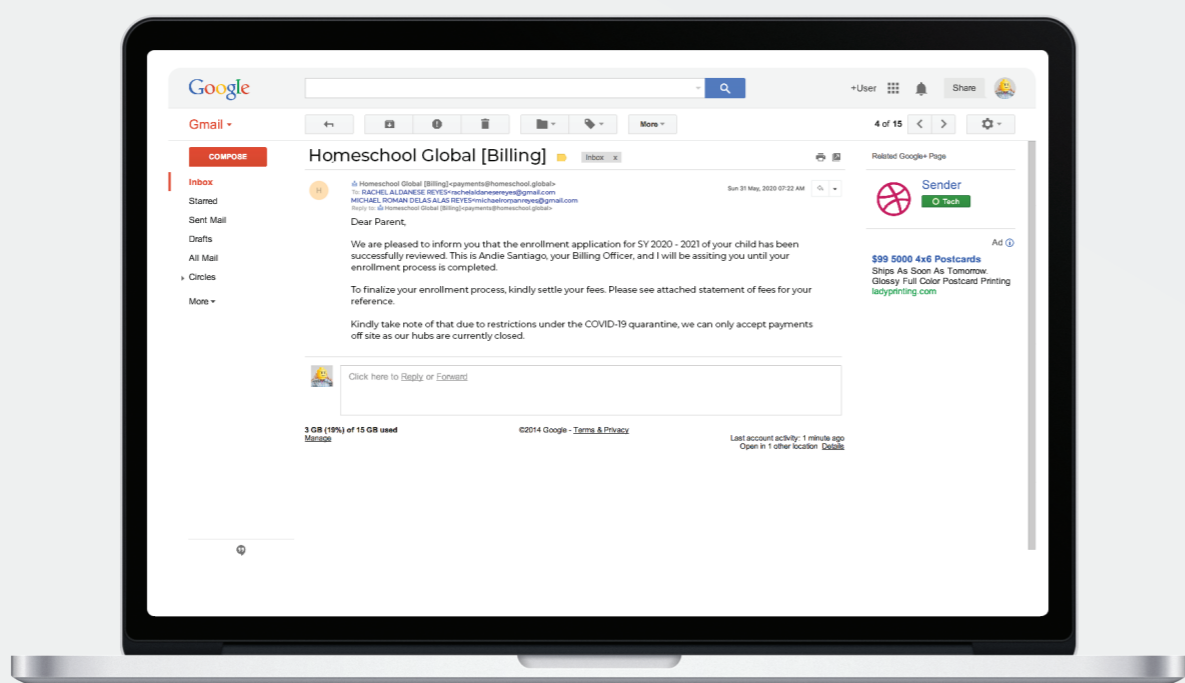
Google

+User

Share

Gmail ▾

More ▾

4 of 15

COMPOSE

Inbox
Starred
Sent Mail
Drafts
All Mail
Circles

More ▾

Homeschool Global [Billing] Inbox x

H

Homeschool Global [Billing]<payments@homeschool.global>
To: RACHEL ALDANESE REYES<rachelaldanesereyes@gmail.com
MICHAEL ROMAN DELAS ALAS REYES<michaelromanreyes@gmail.com
Reply to: Homeschool Global [Billing]<payments@homeschool.global>

Sun 31 May, 2020 07:22 AM

Dear Parent,

We are pleased to inform you that the enrollment application for SY 2020 - 2021 of your child has been successfully reviewed. This is Andie Santiago, your Billing Officer, and I will be assiting you until your enrollment process is completed.

To finalize your enrollment process, kindly settle your fees. Please see attached statement of fees for your reference.

Kindly take note of that due to restrictions under the COVID-19 quarantine, we can only accept payments off site as our hubs are currently closed.

Click here to Reply or Forward

3 GB (19%) of 15 GB used
Manage

©2014 Google - Terms & Privacy

Last account activity: 1 minute ago
Open in 1 other location Details

Related Google+ Page

Sender
Tech

Ad

$99 5000 4x6 Postcards
Ships As Soon As Tomorrow.
Glossy Full Color Postcard Printing
ladyprinting.com